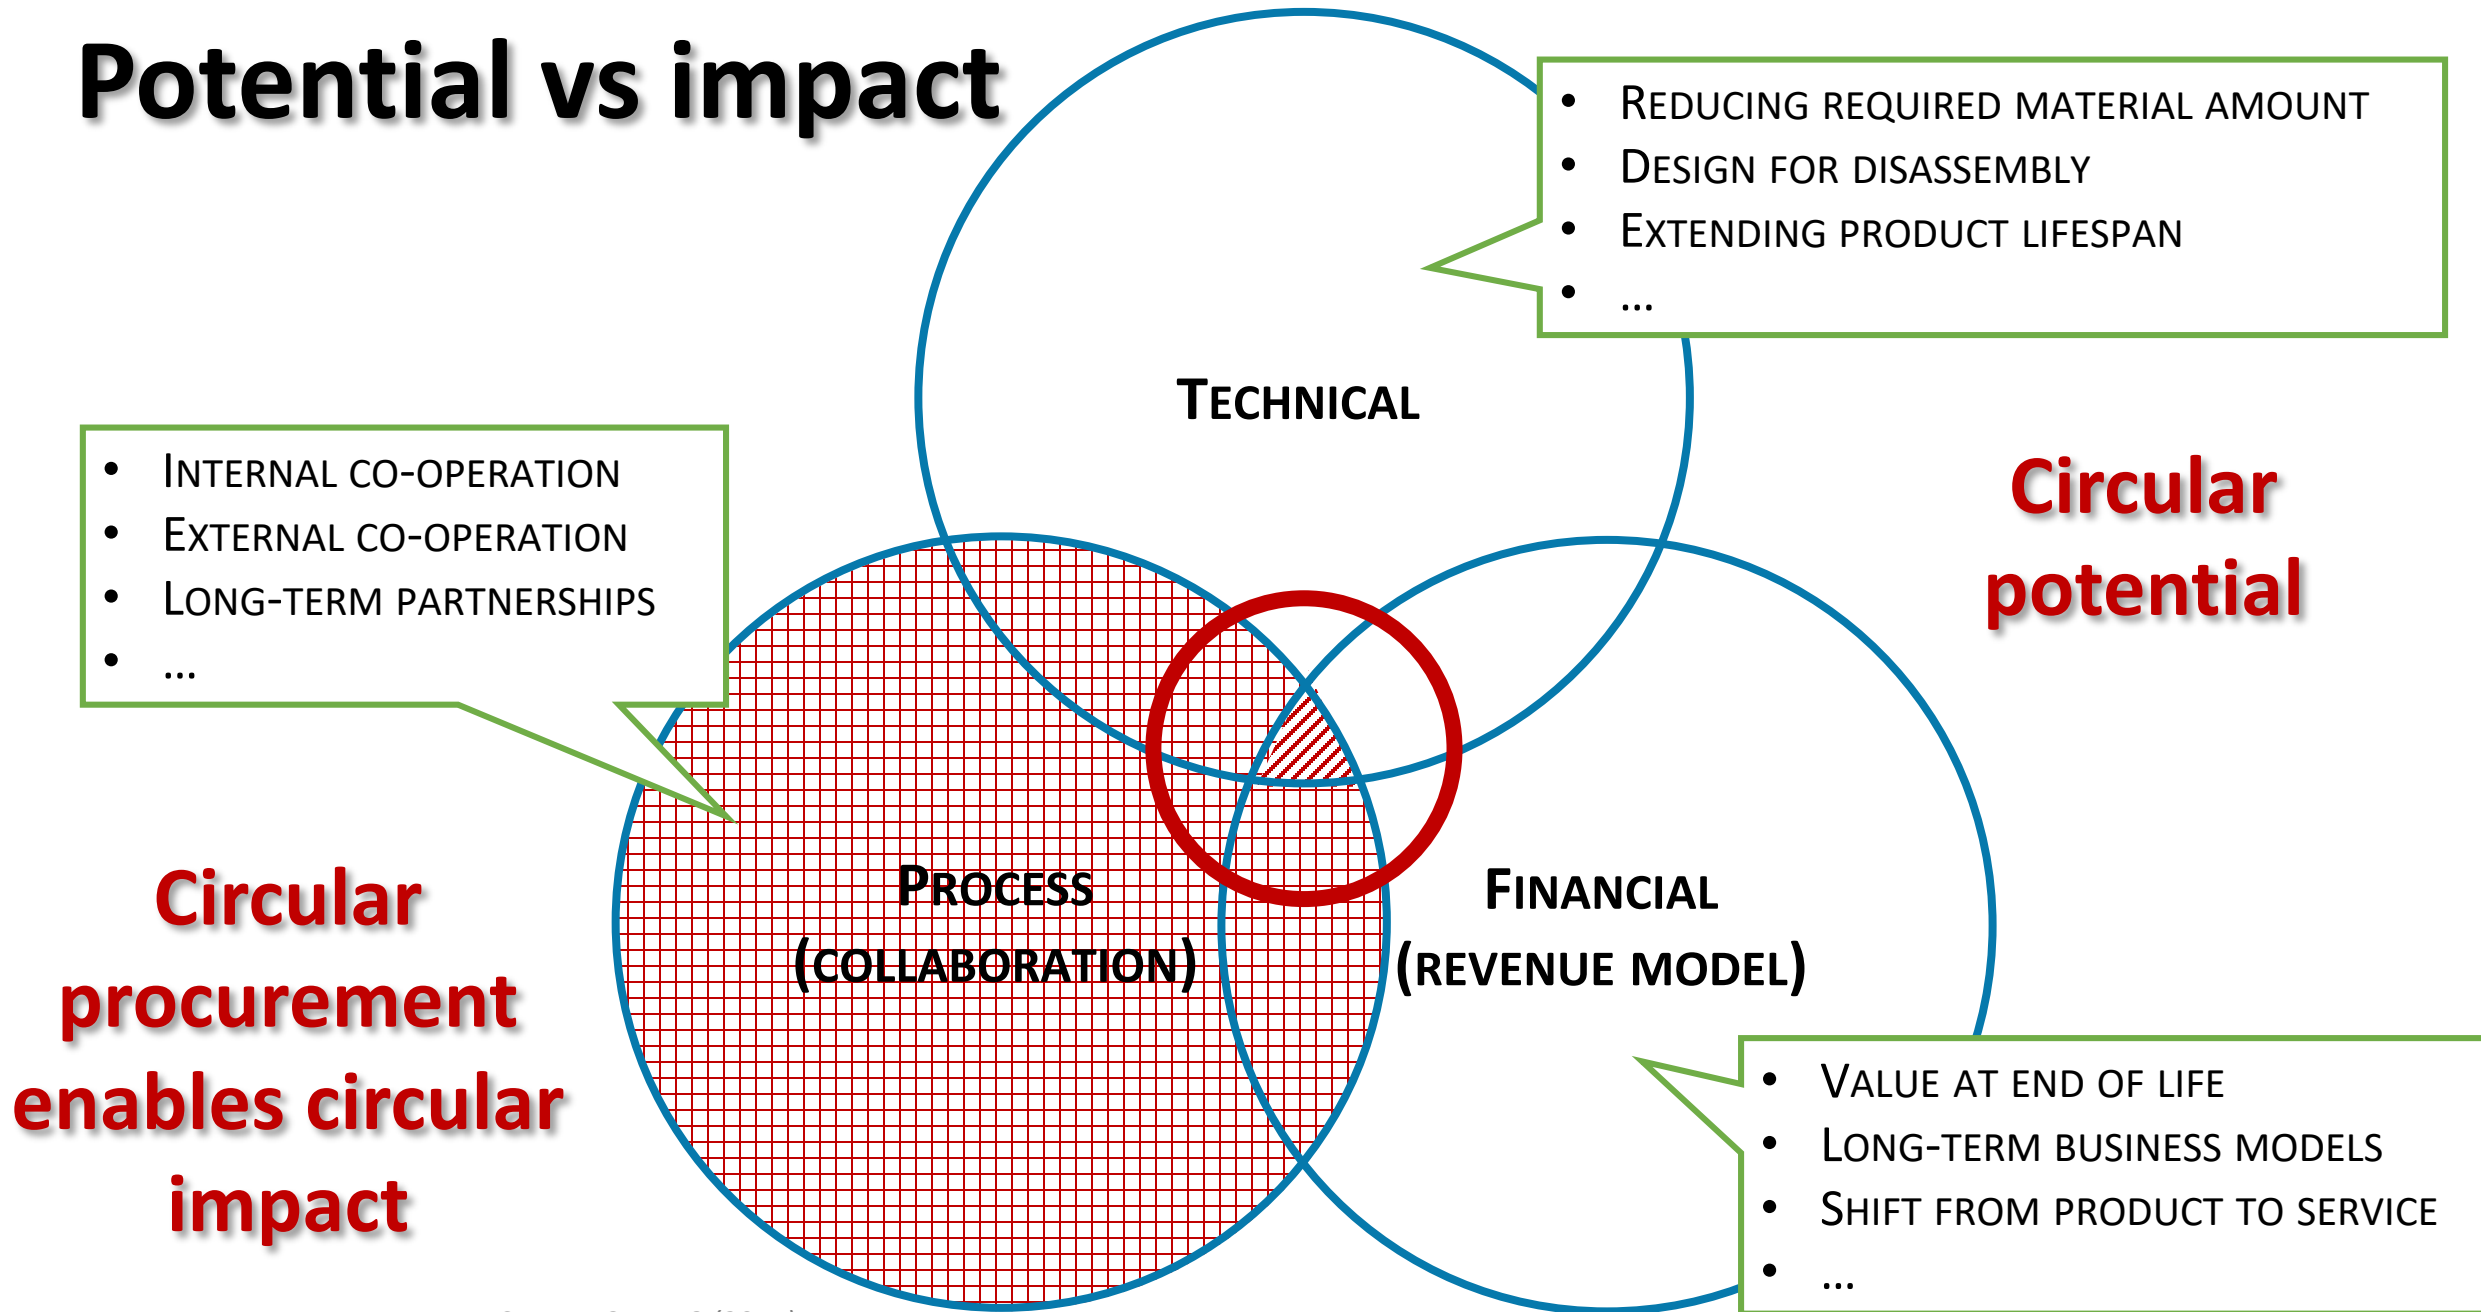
Potential vs impact

- Reducing required material amount
- Design for disassembly
- Extending product lifespan
- …

Technical

- Internal co-operation
- External co-operation
- Long-term partnerships
- …

Circular potential

Process (collaboration)

Financial (revenue model)

Circular procurement enables circular impact

- Value at end of life
- Long-term business models
- Shift from product to service
- …